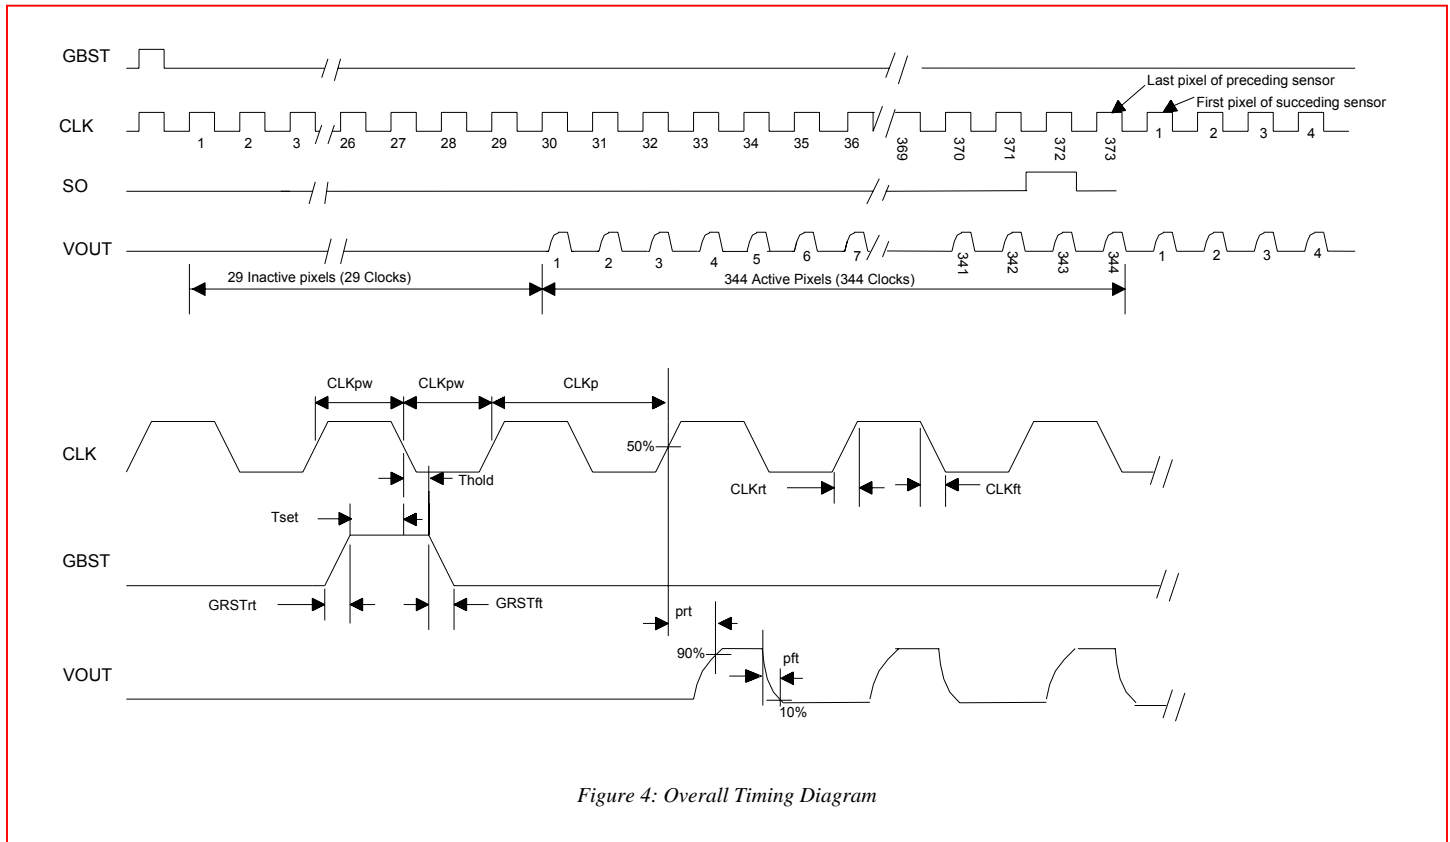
GBST

Last pixel of preceding sensor

First pixel of succeding sensor

CLK

1 2 3 26 27 28 29 30 31 32 33 34 35 36 369 370 371 372 373 1 2 3 4

SO

VOUT

1 2 3 4 5 6 7 341 342 343 344 1 2 3 4

29 Inactive pixels (29 Clocks)

344 Active Pixels (344 Clocks)

CLKpw CLKpw CLKp

CLK

50%

Thold

CLKrt CLKft

Tset

GBST

GRSTrt GRSTft

prt

90%

pft

VOUT

10%

*Figure 4: Overall Timing Diagram*